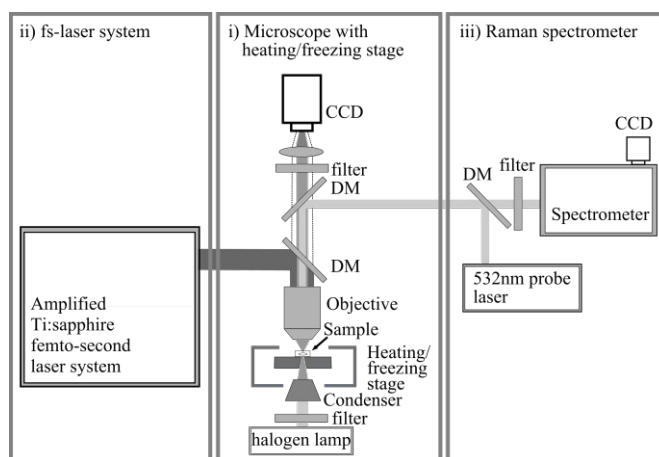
ii) fs-laser system

Amplified Ti:sapphire femto-second laser system

i) Microscope with heating/freezing stage

CCD

filter

DM

DM

Objective

Sample

Heating/ freezing stage

Condenser

filter

halogen lamp

iii) Raman spectrometer

CCD

DM

filter

Spectrometer

532nm probe laser